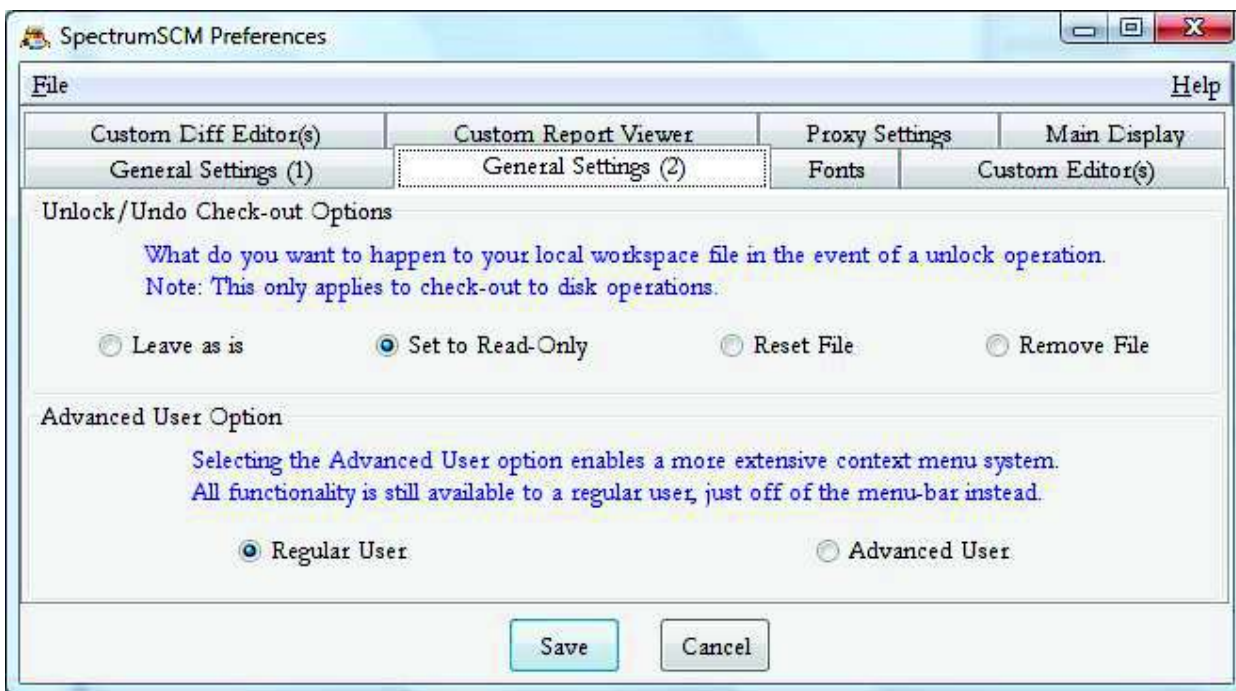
SpectrumSCM Preferences

File

Help

Custom Diff Editor(s)

Custom Report Viewer

Proxy Settings

Main Display

General Settings (1)

General Settings (2)

Fonts

Custom Editor(s)

Unlock/Undo Check-out Options

What do you want to happen to your local workspace file in the event of a unlock operation.
Note: This only applies to check-out to disk operations.

Leave as is

Set to Read-Only

Reset File

Remove File

Advanced User Option

Selecting the Advanced User option enables a more extensive context menu system.
All functionality is still available to a regular user, just off of the menu-bar instead.

Regular User

Advanced User

Save

Cancel